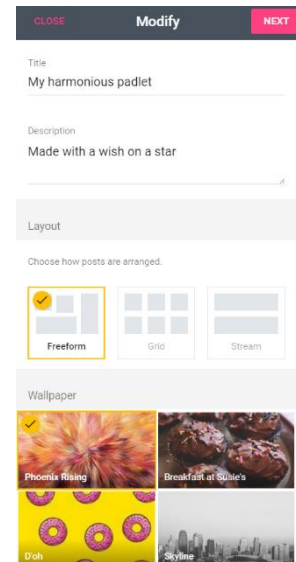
CLOSE
Modify
NEXT

Title
My harmonious padlet

Description
Made with a wish on a star

Layout

Choose how posts are arranged.

Freeform
Grid
Stream

Wallpaper

Phoenix Rising
Breakfast at Susie's
D'oh
Skyline